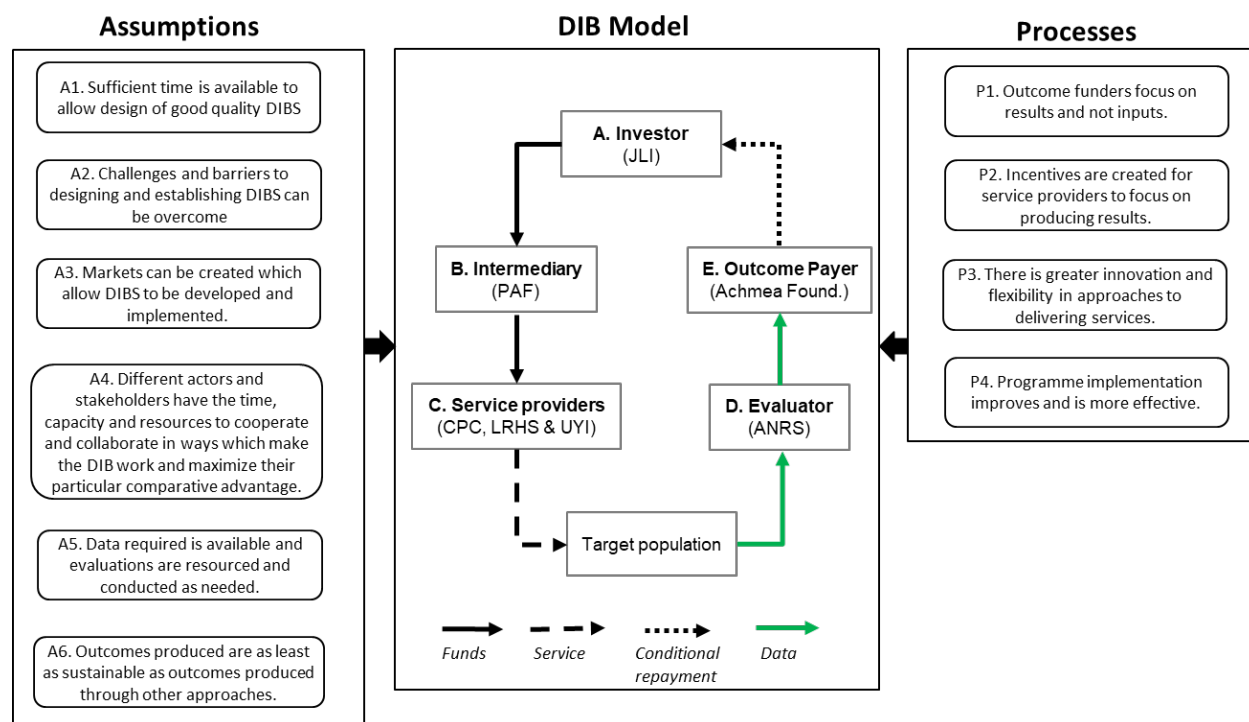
Assumptions

A1. Sufficient time is available to allow design of good quality DIBS

A2. Challenges and barriers to designing and establishing DIBS can be overcome

A3. Markets can be created which allow DIBS to be developed and implemented.

A4. Different actors and stakeholders have the time, capacity and resources to cooperate and collaborate in ways which make the DIB work and maximize their particular comparative advantage.

A5. Data required is available and evaluations are resourced and conducted as needed.

A6. Outcomes produced are as least as sustainable as outcomes produced through other approaches.

DIB Model

A. Investor (JLI)

B. Intermediary (PAF)

C. Service providers (CPC, LRHS & UYI)

Target population

D. Evaluator (ANRS)

E. Outcome Payer (Achmea Found.)

Funds

Service

Conditional repayment

Data

Processes

P1. Outcome funders focus on results and not inputs.

P2. Incentives are created for service providers to focus on producing results.

P3. There is greater innovation and flexibility in approaches to delivering services.

P4. Programme implementation improves and is more effective.